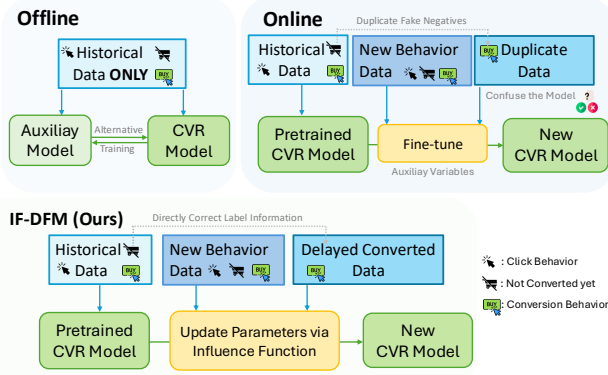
Offline

Historical Data ONLY

Auxiliay Model

Alternative

Training

CVR Model

Online

Duplicate Fake Negatives

Historical Data

New Behavior Data

Duplicate Data

Confuse the Model

Pretrained CVR Model

Fine-tune

Auxiliay Variables

New CVR Model

IF-DFM (Ours)

Directly Correct Label Information

Historical Data

New Behavior Data

Delayed Converted Data

Pretrained CVR Model

Update Parameters via Influence Function

New CVR Model

: Click Behavior

: Not Converted yet

: Conversion Behavior